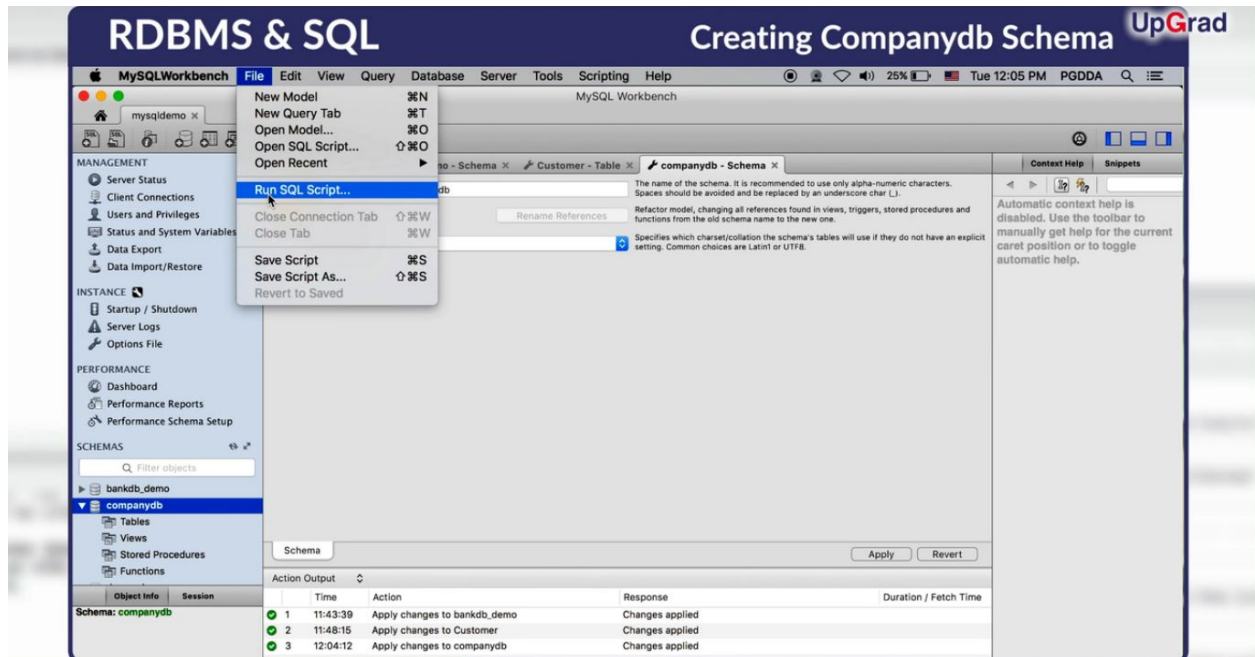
RDBMS & SQL

Creating Companydb Schema

UpGrad

MySQLWorkbench File Edit View Query Database Server Tools Scripting Help

25% Tue 12:05 PM PGDDA

MySQL Workbench

mysqldemo ×

New Model ⌘N
New Query Tab ⌘T
Open Model... ⌘O
Open SQL Script... ⇧⌘O
Open Recent
Run SQL Script...
Close Connection Tab ⇧⌘W
Close Tab ⌘W
Save Script ⌘S
Save Script As... ⇧⌘S
Revert to Saved

MANAGEMENT
Server Status
Client Connections
Users and Privileges
Status and System Variables
Data Export
Data Import/Restore

INSTANCE
Startup / Shutdown
Server Logs
Options File

PERFORMANCE
Dashboard
Performance Reports
Performance Schema Setup

SCHEMAS

Filter objects

bankdb_demo
companydb
Tables
Views
Stored Procedures
Functions

Object Info Session

Schema: companydb

mo - Schema × Customer - Table × companydb - Schema ×

db

The name of the schema. It is recommended to use only alpha-numeric characters. Spaces should be avoided and be replaced by an underscore char (_).

Rename References

Refactor model, changing all references found in views, triggers, stored procedures and functions from the old schema name to the new one.

Specifies which charset/collation the schema's tables will use if they do not have an explicit setting. Common choices are Latin1 or UTF8.

Schema

Apply Revert

Context Help Snippets

Automatic context help is disabled. Use the toolbar to manually get help for the current caret position or to toggle automatic help.

Action Output

| | Time | Action | Response | Duration / Fetch Time |
|---|---|---|---|---|
| 1 | 11:43:39 | Apply changes to bankdb_demo | Changes applied | |
| 2 | 11:48:15 | Apply changes to Customer | Changes applied | |
| 3 | 12:04:12 | Apply changes to companydb | Changes applied | |